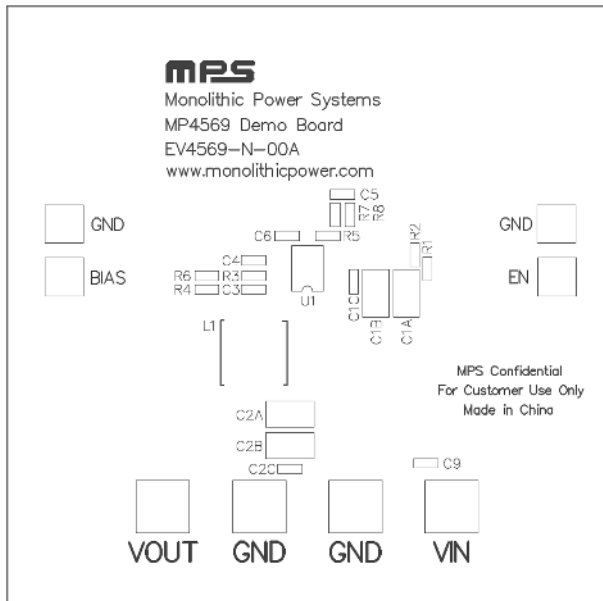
MPS
Monolithic Power Systems
MP4569 Demo Board
EV4569-N-00A
www.monolithicpower.com

C5
R7
R8
GND
C6
R5
R2
R1
GND
C4
R6
R3
R4
C3
U1
BIAS
EN
C1C
C1B
C1A
L1
MPS Confidential
For Customer Use Only
Made in China
C2A
C2B
C2C
C9
VOUT
GND
GND
VIN